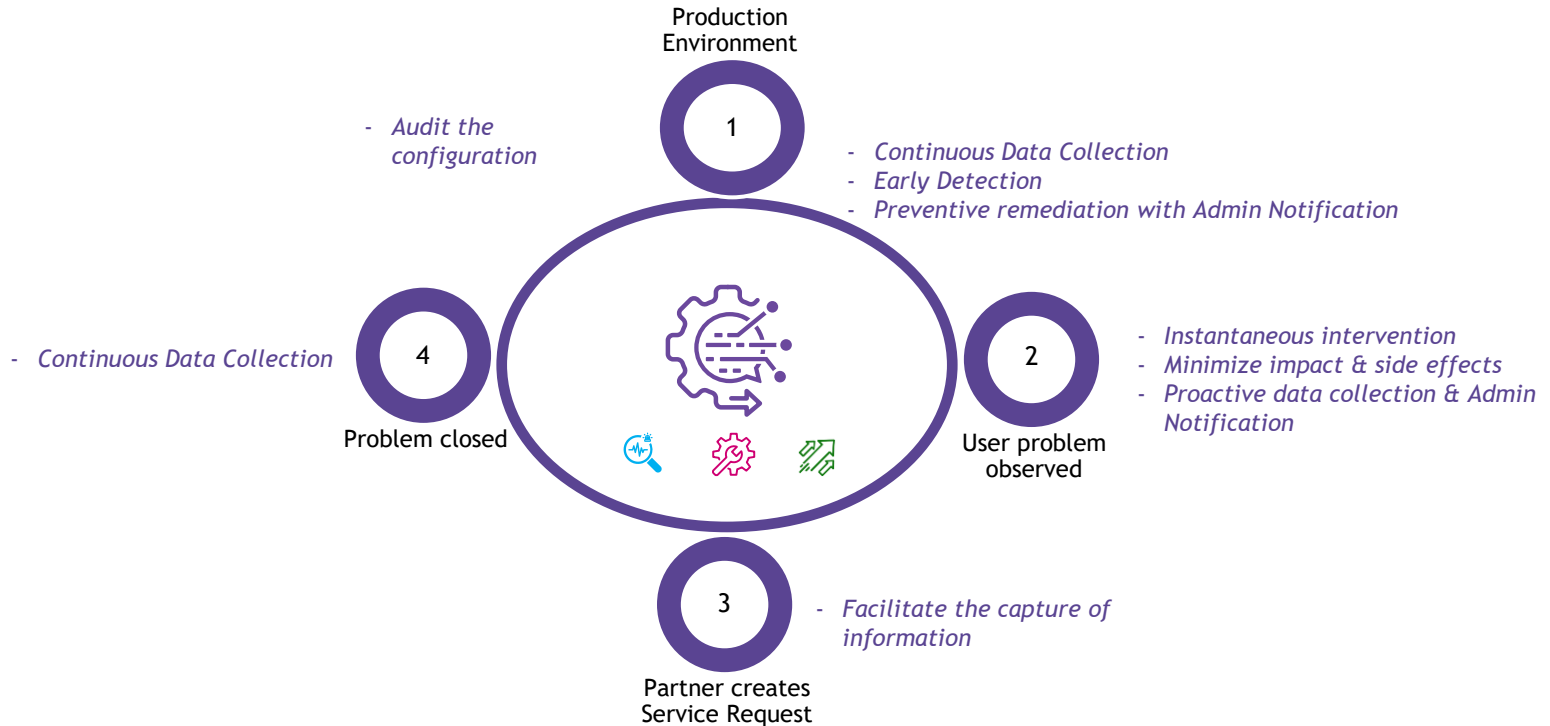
Production Environment

1

- Audit the configuration

- Continuous Data Collection
- Early Detection
- Preventive remediation with Admin Notification

- Continuous Data Collection

4

Problem closed

2

User problem observed

- Instantaneous intervention
- Minimize impact & side effects
- Proactive data collection & Admin Notification

3

Partner creates Service Request

- Facilitate the capture of information